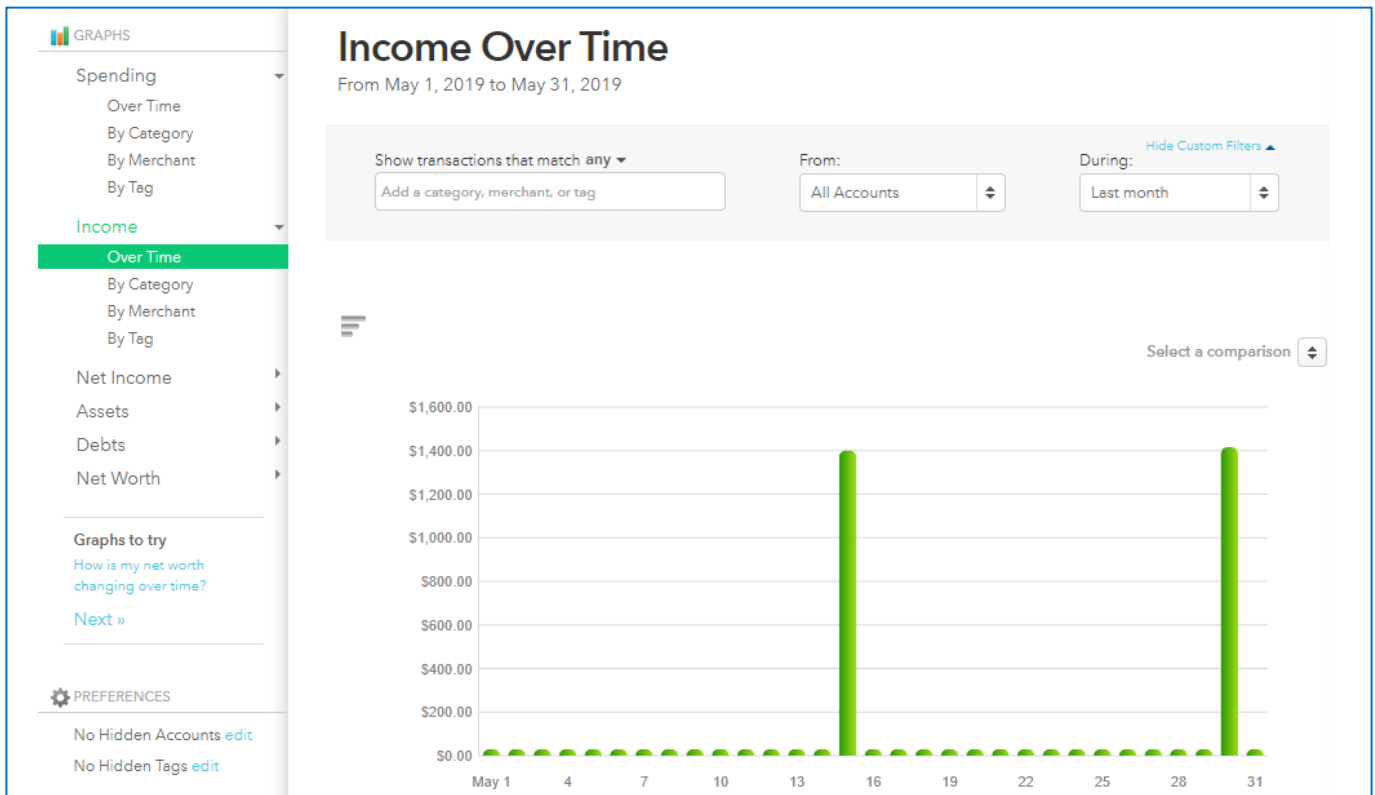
GRAPHS

Spending
Over Time
By Category
By Merchant
By Tag

Income
Over Time
By Category
By Merchant
By Tag

Net Income
Assets
Debts
Net Worth

Graphs to try
How is my net worth changing over time?
Next »

PREFERENCES
No Hidden Accounts edit
No Hidden Tags edit

Income Over Time
From May 1, 2019 to May 31, 2019

Hide Custom Filters
Show transactions that match any
Add a category, merchant, or tag
From:
All Accounts
During:
Last month

Select a comparison

$1,600.00
$1,400.00
$1,200.00
$1,000.00
$800.00
$600.00
$400.00
$200.00
$0.00

May 1 4 7 10 13 16 19 22 25 28 31